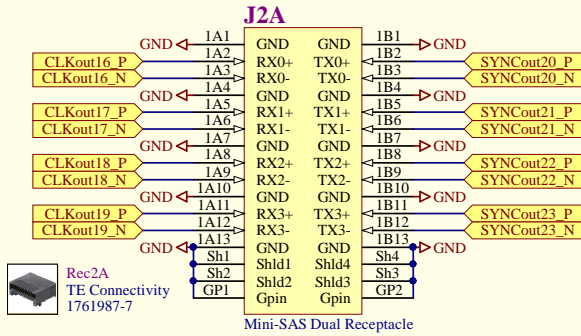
J2A

GND 1A1 GND
CLKout16_P 1A2 RX0+
CLKout16_N 1A3 RX0-
GND 1A4 GND
CLKout17_P 1A5 RX1+
CLKout17_N 1A6 RX1-
GND 1A7 GND
CLKout18_P 1A8 RX2+
CLKout18_N 1A9 RX2-
GND 1A10 GND
CLKout19_P 1A11 RX3+
CLKout19_N 1A12 RX3-
GND 1A13 GND
Sh1 Shld1
Sh2 Shld2
GP1 Gpin

GND 1B1 GND
TX0+ 1B2 SYNCout20_P
TX0- 1B3 SYNCout20_N
GND 1B4 GND
TX1+ 1B5 SYNCout21_P
TX1- 1B6 SYNCout21_N
GND 1B7 GND
TX2+ 1B8 SYNCout22_P
TX2- 1B9 SYNCout22_N
GND 1B10 GND
TX3+ 1B11 SYNCout23_P
TX3- 1B12 SYNCout23_N
GND 1B13 GND
Shld4 Sh4
Shld3 Sh3
Gpin GP2

Rec2A
TE Connectivity
1761987-7

Mini-SAS Dual Receptacle